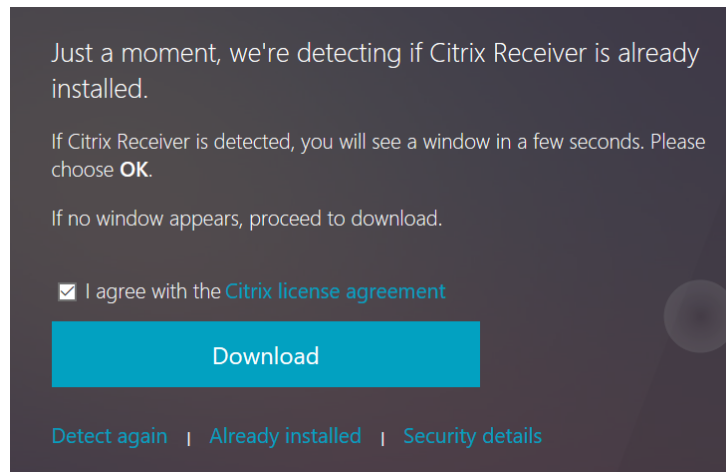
Just a moment, we're detecting if Citrix Receiver is already installed.

If Citrix Receiver is detected, you will see a window in a few seconds. Please choose **OK**.

If no window appears, proceed to download.

I agree with the Citrix license agreement

Download

Detect again | Already installed | Security details